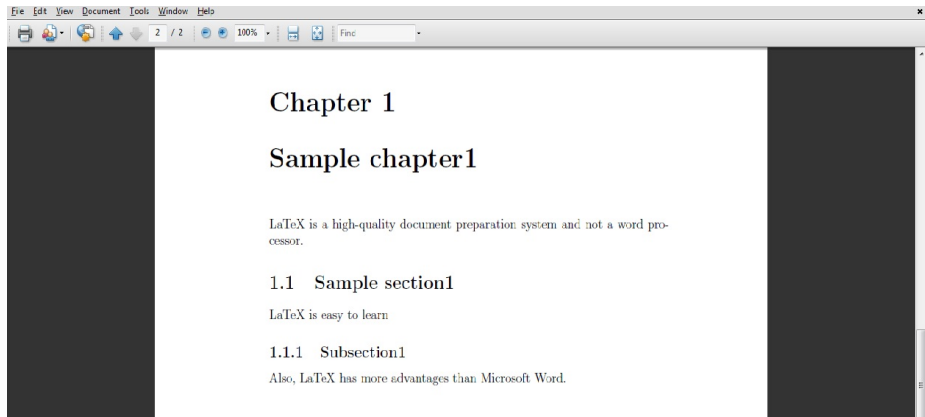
File Edit View Document Tools Window Help

2 / 2 100% Find

Chapter 1

Sample chapter1

LaTeX is a high-quality document preparation system and not a word processor.

1.1 Sample section1

LaTeX is easy to learn

1.1.1 Subsection1

Also, LaTeX has more advantages than Microsoft Word.